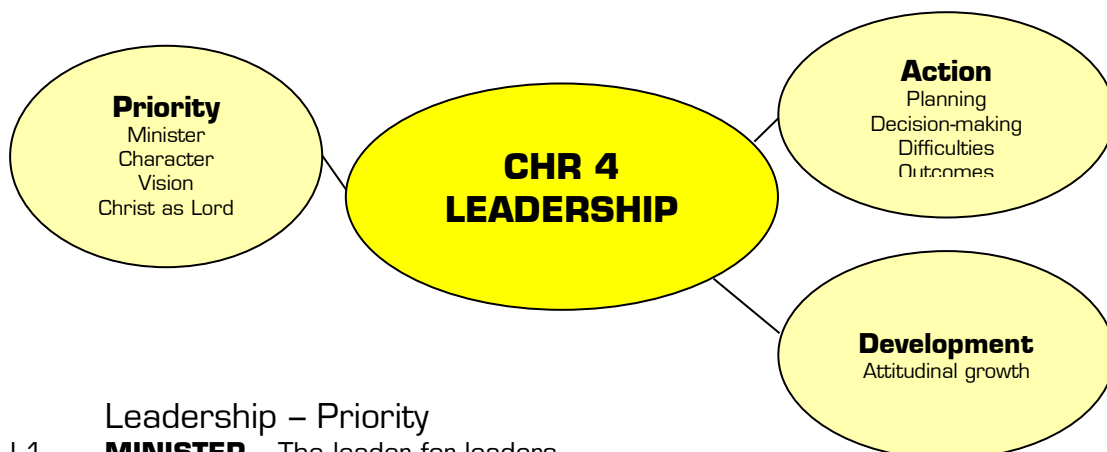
Priority
Minister
Character
Vision
Christ as Lord

CHR 4
LEADERSHIP

Action
Planning
Decision-making
Difficulties
Outcomes

Development
Attitudinal growth

Leadership – Priority

L1 MINISTER – The leader for leaders